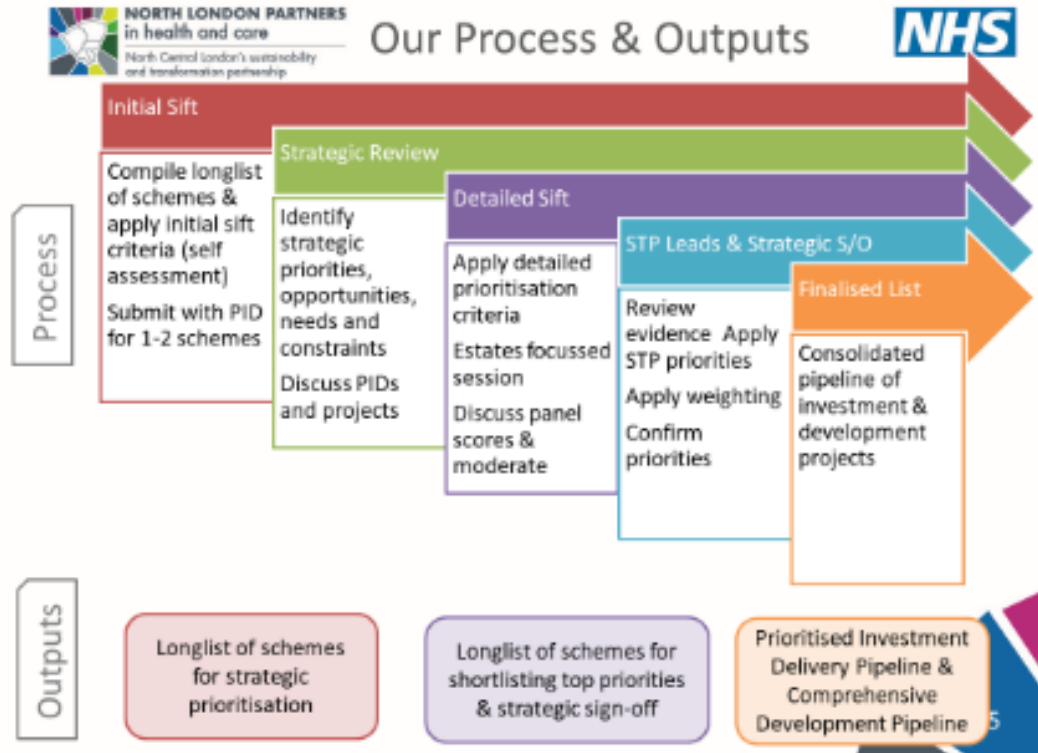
NORTH LONDON PARTNERS in health and care
North Central London's sustainability and transformation partnership

Our Process & Outputs

NHS

Process

Initial Sift

Compile longlist of schemes & apply initial sift criteria (self assessment)

Submit with PID for 1-2 schemes

Strategic Review

Identify strategic priorities, opportunities, needs and constraints

Discuss PIDs and projects

Detailed Sift

Apply detailed prioritisation criteria

Estates focussed session

Discuss panel scores & moderate

STP Leads & Strategic S/O

Review evidence Apply STP priorities

Apply weighting

Confirm priorities

Finalised List

Consolidated pipeline of investment & development projects

Outputs

Longlist of schemes for strategic prioritisation

Longlist of schemes for shortlisting top priorities & strategic sign-off

Prioritised Investment Delivery Pipeline & Comprehensive Development Pipeline

5